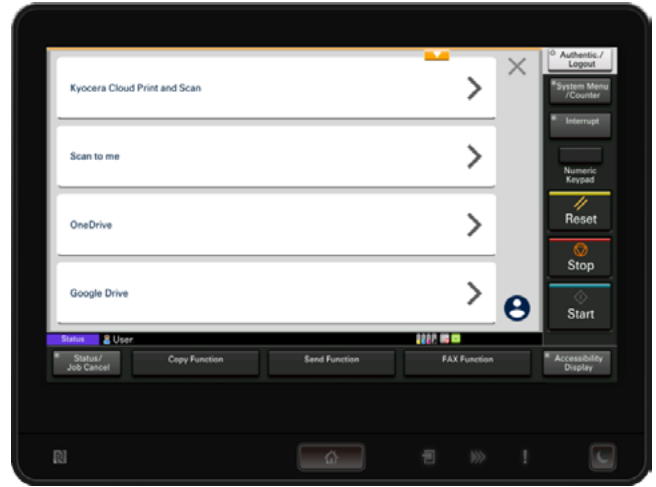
Kyocera Cloud Print and Scan

Scan to me

OneDrive

Google Drive

Authentic./Logout

System Menu/Counter

Interrupt

Numeric Keypad

Reset

Stop

Start

Status

User

Status/Job Cancel

Copy Function

Send Function

FAX Function

Accessibility Display